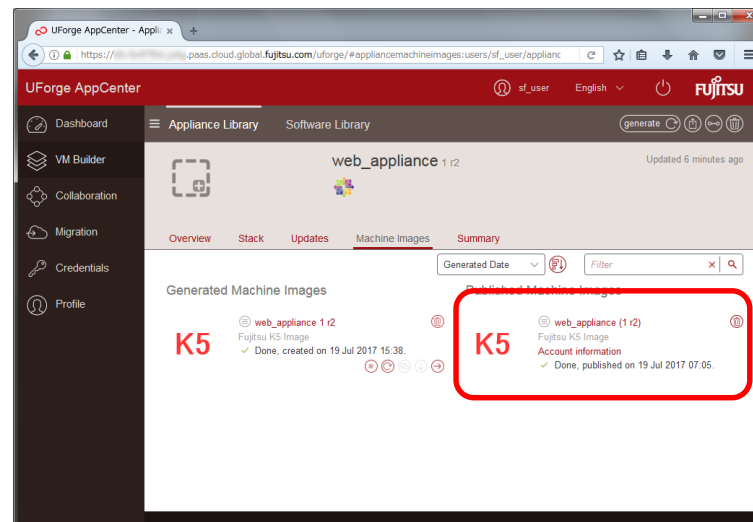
UForge AppCenter - Appli ×

https://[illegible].paas.cloud.global.fujitsu.com/uforge/#appliancemachineimages:users/sf_user/applianc

UForge AppCenter

sf_user

English

FUJITSU

Dashboard

VM Builder

Collaboration

Migration

Credentials

Profile

Appliance Library

Software Library

generate

web_appliance 1 r2

Updated 6 minutes ago

Overview

Stack

Updates

Machine Images

Summary

Generated Date

Filter

Generated Machine Images

Published Machine Images

K5

web_appliance 1 r2

Fujitsu K5 Image

Done, created on 19 Jul 2017 15:38.

K5

web_appliance (1 r2)

Fujitsu K5 Image

Account information

Done, published on 19 Jul 2017 07:05.